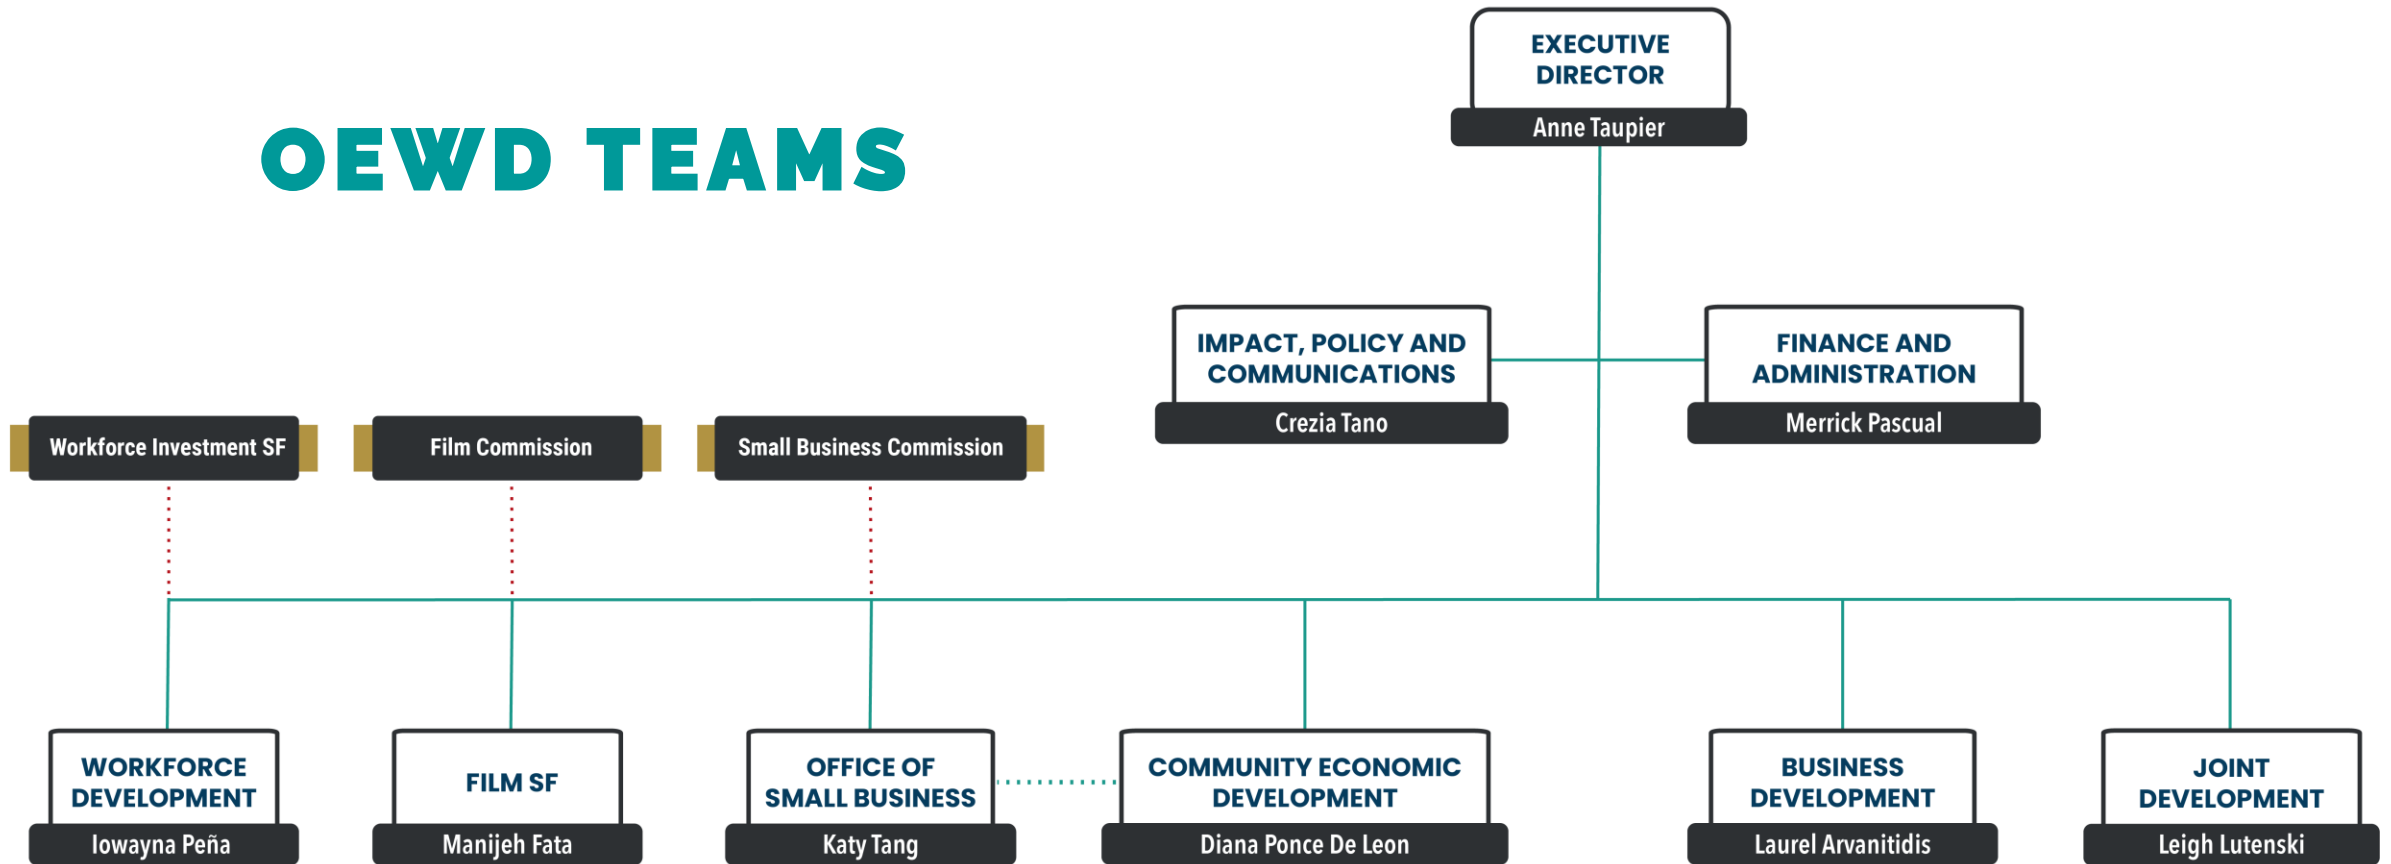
OEWD TEAMS

EXECUTIVE DIRECTOR
Anne Taupier

IMPACT, POLICY AND COMMUNICATIONS
Crezia Tano

FINANCE AND ADMINISTRATION
Merrick Pascual

Workforce Investment SF

Film Commission

Small Business Commission

WORKFORCE DEVELOPMENT
Iowayna Peña

FILM SF
Manijeh Fata

OFFICE OF SMALL BUSINESS
Katy Tang

COMMUNITY ECONOMIC DEVELOPMENT
Diana Ponce De Leon

BUSINESS DEVELOPMENT
Laurel Arvanitidis

JOINT DEVELOPMENT
Leigh Lutenski